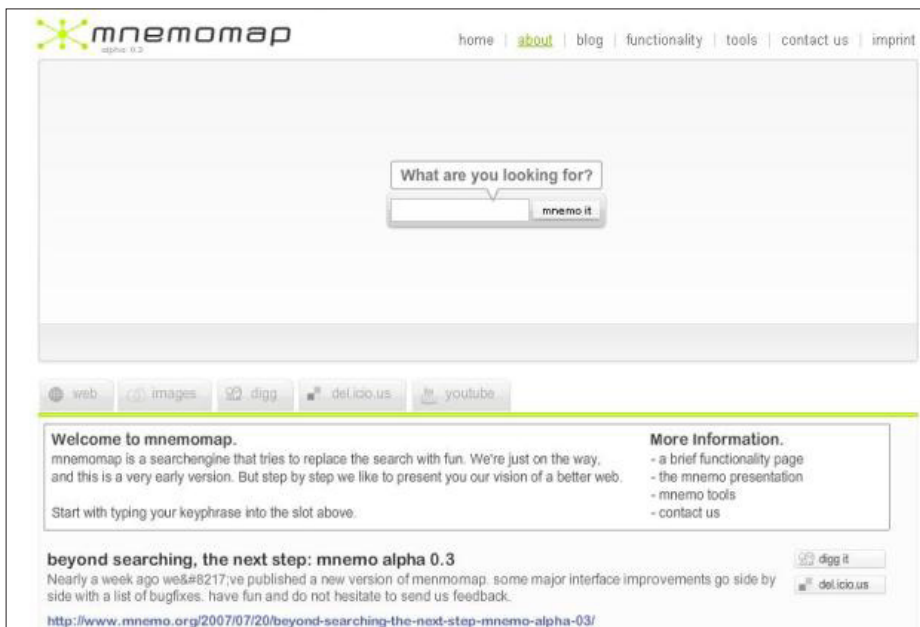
mnemomap
alpha 0.3

home | about | blog | functionality | tools | contact us | imprint

What are you looking for?

mnemo it

web | images | digg | del.icio.us | youtube

Welcome to mnemomap.
mnemomap is a searchengine that tries to replace the search with fun. We're just on the way, and this is a very early version. But step by step we like to present you our vision of a better web.

Start with typing your keyphrase into the slot above.

More Information.
- a brief functionality page
- the mnemo presentation
- mnemo tools
- contact us

beyond searching, the next step: mnemo alpha 0.3
Nearly a week ago we&#8217;ve published a new version of menmomap. some major interface improvements go side by side with a list of bugfixes. have fun and do not hesitate to send us feedback.
http://www.mnemo.org/2007/07/20/beyond-searching-the-next-step-mnemo-alpha-03/

digg it
del.icio.us